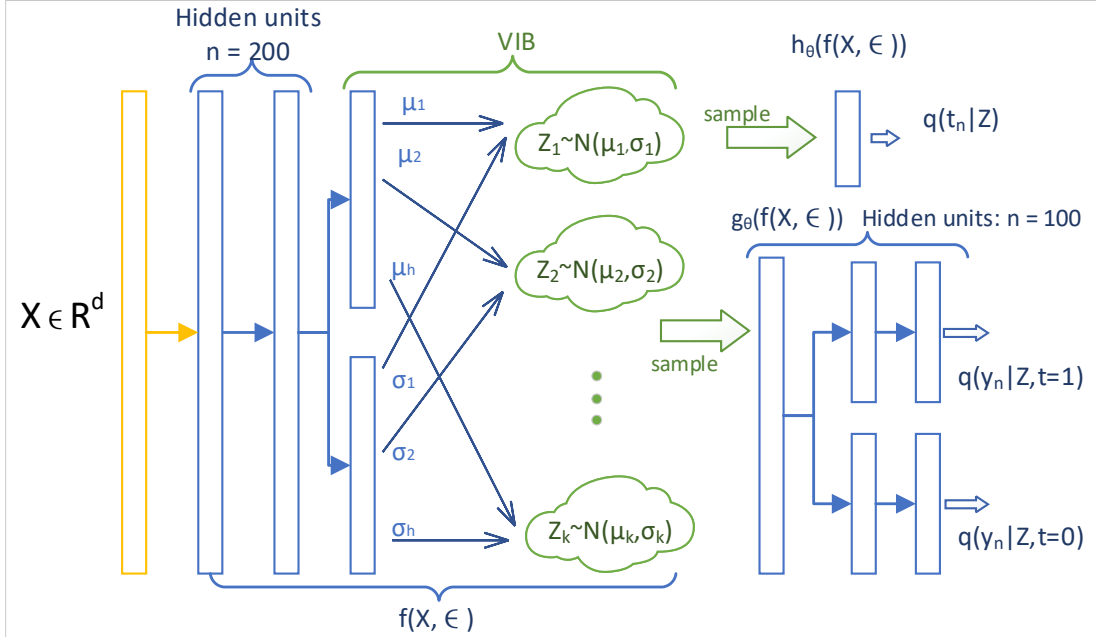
Hidden units
n = 200

VIB

$h_\theta(f(X, \in))$

$\mu_1$

$\mu_2$

$\mu_h$

$\sigma_1$

$\sigma_2$

$\sigma_h$

$Z_1 \sim N(\mu_1, \sigma_1)$

$Z_2 \sim N(\mu_2, \sigma_2)$

$Z_k \sim N(\mu_k, \sigma_k)$

sample

$q(t_n|Z)$

$g_\theta(f(X, \in))$ Hidden units: n = 100

$X \in R^d$

sample

$q(y_n|Z, t=1)$

$q(y_n|Z, t=0)$

$f(X, \in)$